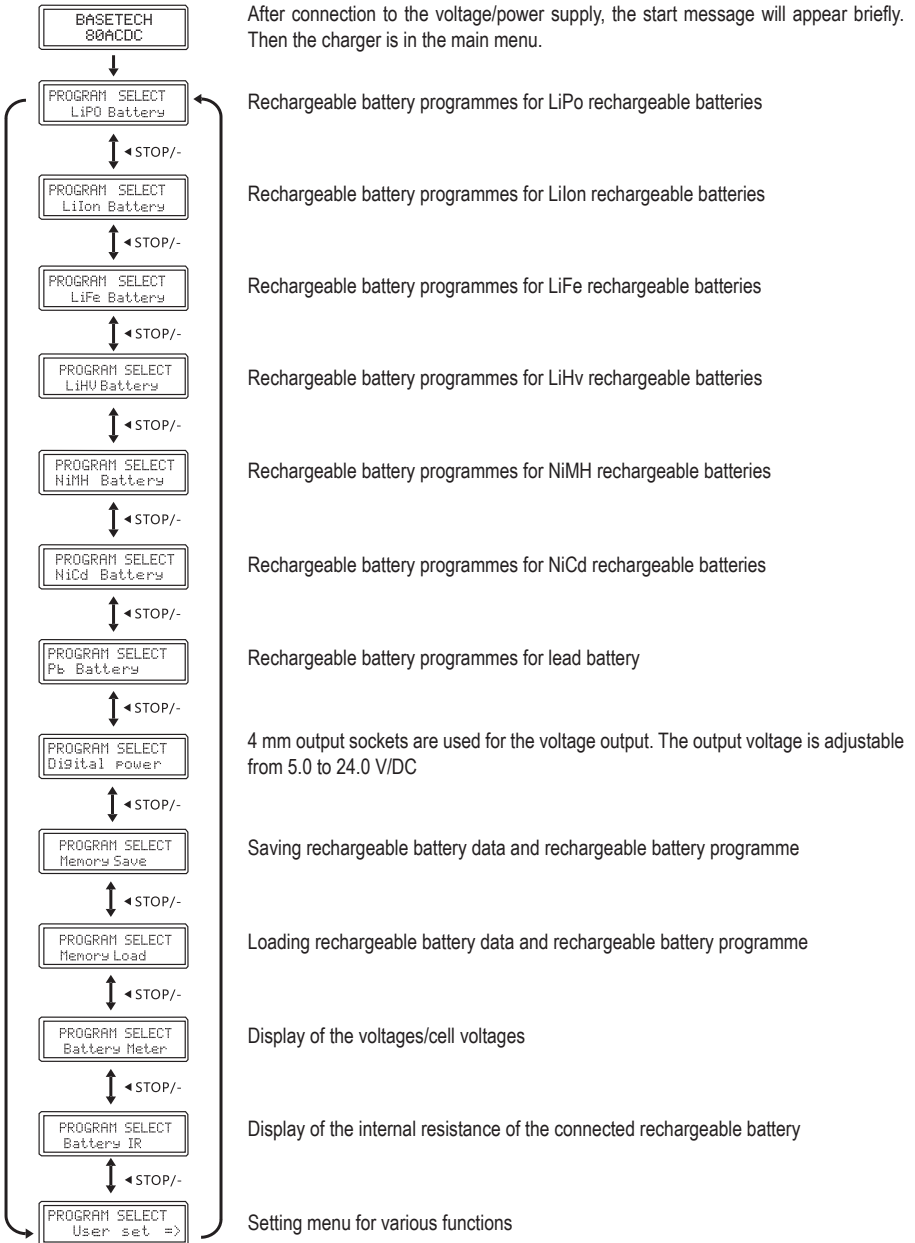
BASETECH
80ACDC

After connection to the voltage/power supply, the start message will appear briefly. Then the charger is in the main menu.

PROGRAM SELECT
LiPO Battery

Rechargeable battery programmes for LiPo rechargeable batteries

◂STOP/-

PROGRAM SELECT
LiIon Battery

Rechargeable battery programmes for LiIon rechargeable batteries

◂STOP/-

PROGRAM SELECT
LiFe Battery

Rechargeable battery programmes for LiFe rechargeable batteries

◂STOP/-

PROGRAM SELECT
LiHV Battery

Rechargeable battery programmes for LiHv rechargeable batteries

◂STOP/-

PROGRAM SELECT
NiMH Battery

Rechargeable battery programmes for NiMH rechargeable batteries

◂STOP/-

PROGRAM SELECT
NiCd Battery

Rechargeable battery programmes for NiCd rechargeable batteries

◂STOP/-

PROGRAM SELECT
Pb Battery

Rechargeable battery programmes for lead battery

◂STOP/-

PROGRAM SELECT
Digital power

4 mm output sockets are used for the voltage output. The output voltage is adjustable from 5.0 to 24.0 V/DC

◂STOP/-

PROGRAM SELECT
Memory Save

Saving rechargeable battery data and rechargeable battery programme

◂STOP/-

PROGRAM SELECT
Memory Load

Loading rechargeable battery data and rechargeable battery programme

◂STOP/-

PROGRAM SELECT
Battery Meter

Display of the voltages/cell voltages

◂STOP/-

PROGRAM SELECT
Battery IR

Display of the internal resistance of the connected rechargeable battery

◂STOP/-

PROGRAM SELECT
User set =>

Setting menu for various functions